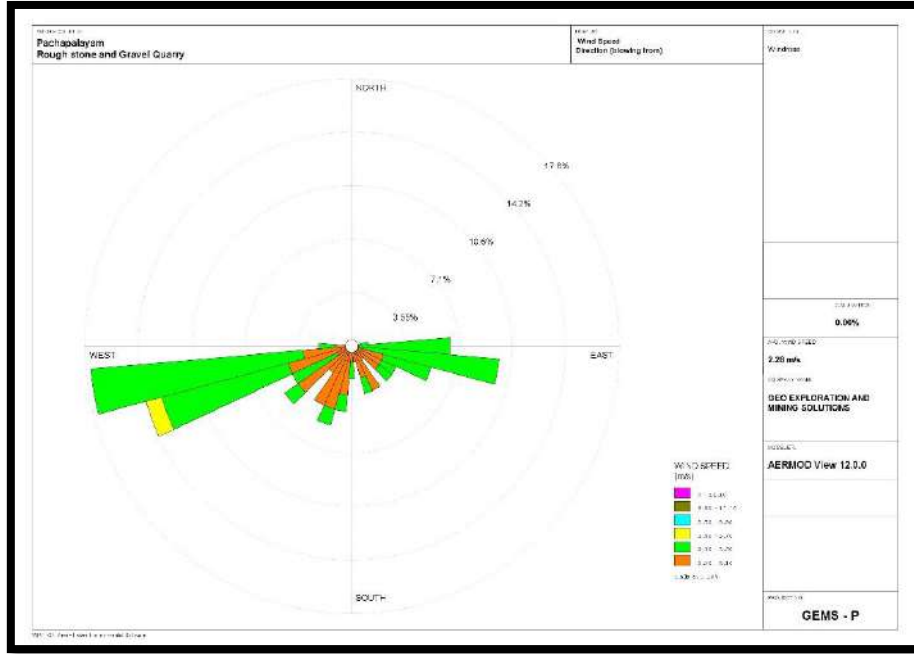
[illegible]
Pachapalayam
Rough stone and Gravel Quarry

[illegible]
Wind Speed
Direction (blowing from)

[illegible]
Windrose

NORTH

17.8%

14.2%

10.6%

7.1%

3.55%

WEST

EAST

SOUTH

WIND SPEED
(m/s)

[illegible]
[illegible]
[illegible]
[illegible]
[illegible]
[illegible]
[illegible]

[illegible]
0.00%

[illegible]
2.28 m/s

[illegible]
GEO EXPLORATION AND MINING SOLUTIONS

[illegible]
AERMOD View 12.0.0

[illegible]
GEMS - P

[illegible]